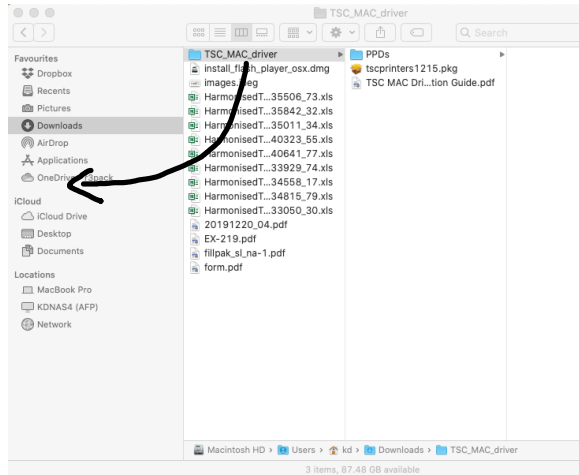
TSC_MAC_driver

Search

Favourites
Dropbox
Recents
Pictures
Downloads
AirDrop
Applications
OneDrive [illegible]pack

iCloud
iCloud Drive
Desktop
Documents

Locations
MacBook Pro
KDNAS4 (AFP)
Network

TSC_MAC_driver
install_flash_player_osx.dmg
images.jpeg
HarmonisedT...35506_73.xls
HarmonisedT...35842_32.xls
HarmonisedT...35011_34.xls
HarmonisedT...40323_55.xls
HarmonisedT...40641_77.xls
HarmonisedT...33929_74.xls
HarmonisedT...34558_17.xls
HarmonisedT...34815_79.xls
HarmonisedT...33050_30.xls
20191220_04.pdf
EX-219.pdf
fillpak_sl_na-1.pdf
form.pdf

PPDs
tscprinters1215.pkg
TSC MAC Dri...tion Guide.pdf

Macintosh HD › Users › kd › Downloads › TSC_MAC_driver

3 items, 87.48 GB available